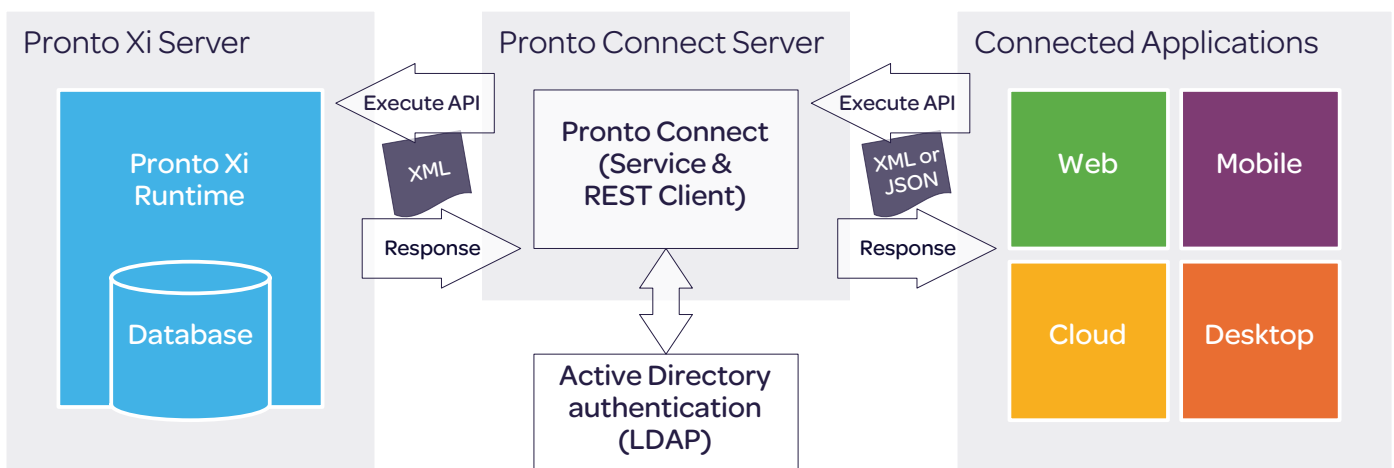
Pronto Xi Server

Pronto Xi Runtime

Database

Execute API

XML

Response

Pronto Connect Server

Pronto Connect (Service & REST Client)

Active Directory authentication (LDAP)

Execute API

XML or JSON

Response

Connected Applications

Web

Mobile

Cloud

Desktop